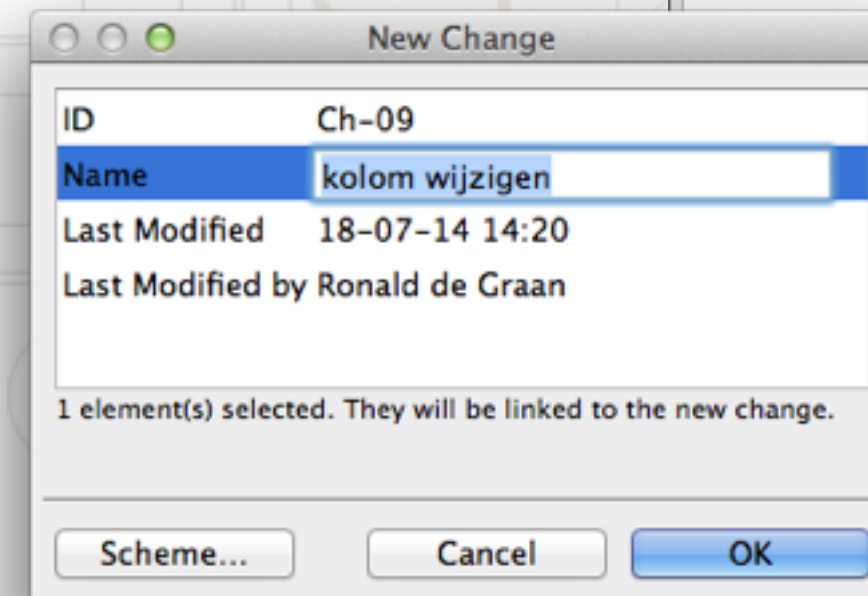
New Change

| ID | Ch-09 |
|---|---|
| Name | kolom wijzigen |
| Last Modified | 18-07-14 14:20 |
| Last Modified by | Ronald de Graan |

1 element(s) selected. They will be linked to the new change.

Scheme... Cancel OK